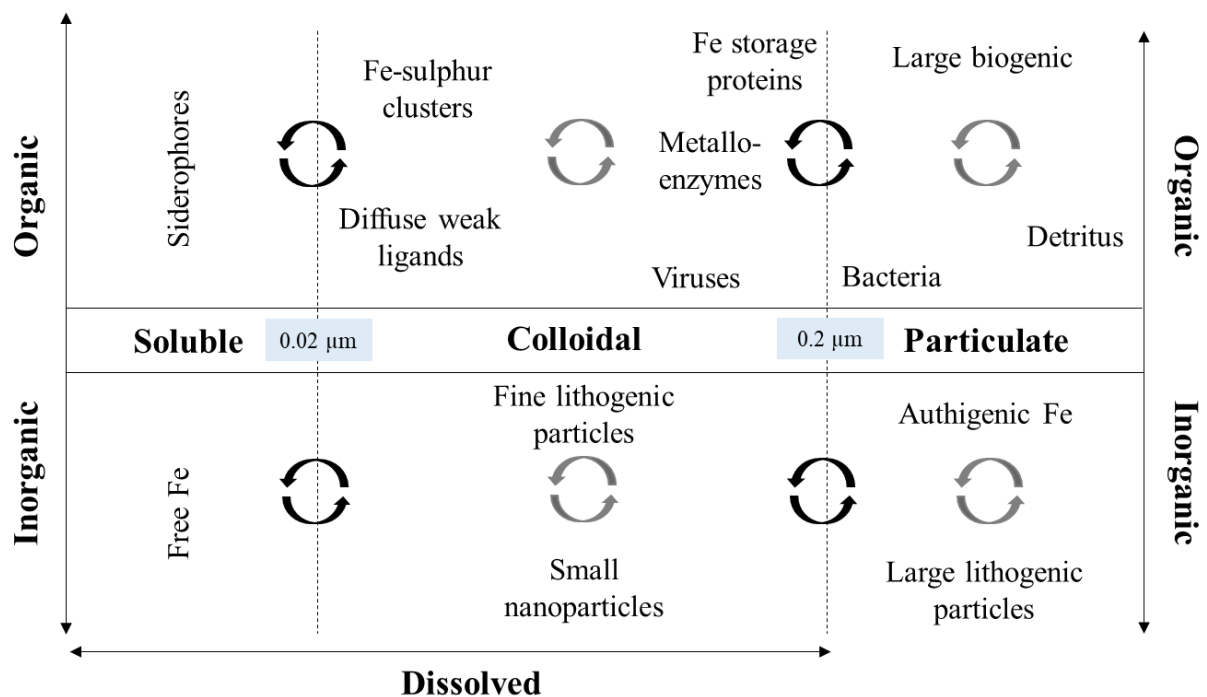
Organic

Siderophores

Fe-sulphur clusters

Diffuse weak ligands

Fe storage proteins

Metallo-enzymes

Viruses

Large biogenic

Bacteria

Detritus

Organic

Soluble

0.02 µm

Colloidal

0.2 µm

Particulate

Inorganic

Free Fe

Fine lithogenic particles

Small nanoparticles

Authigenic Fe

Large lithogenic particles

Inorganic

Dissolved